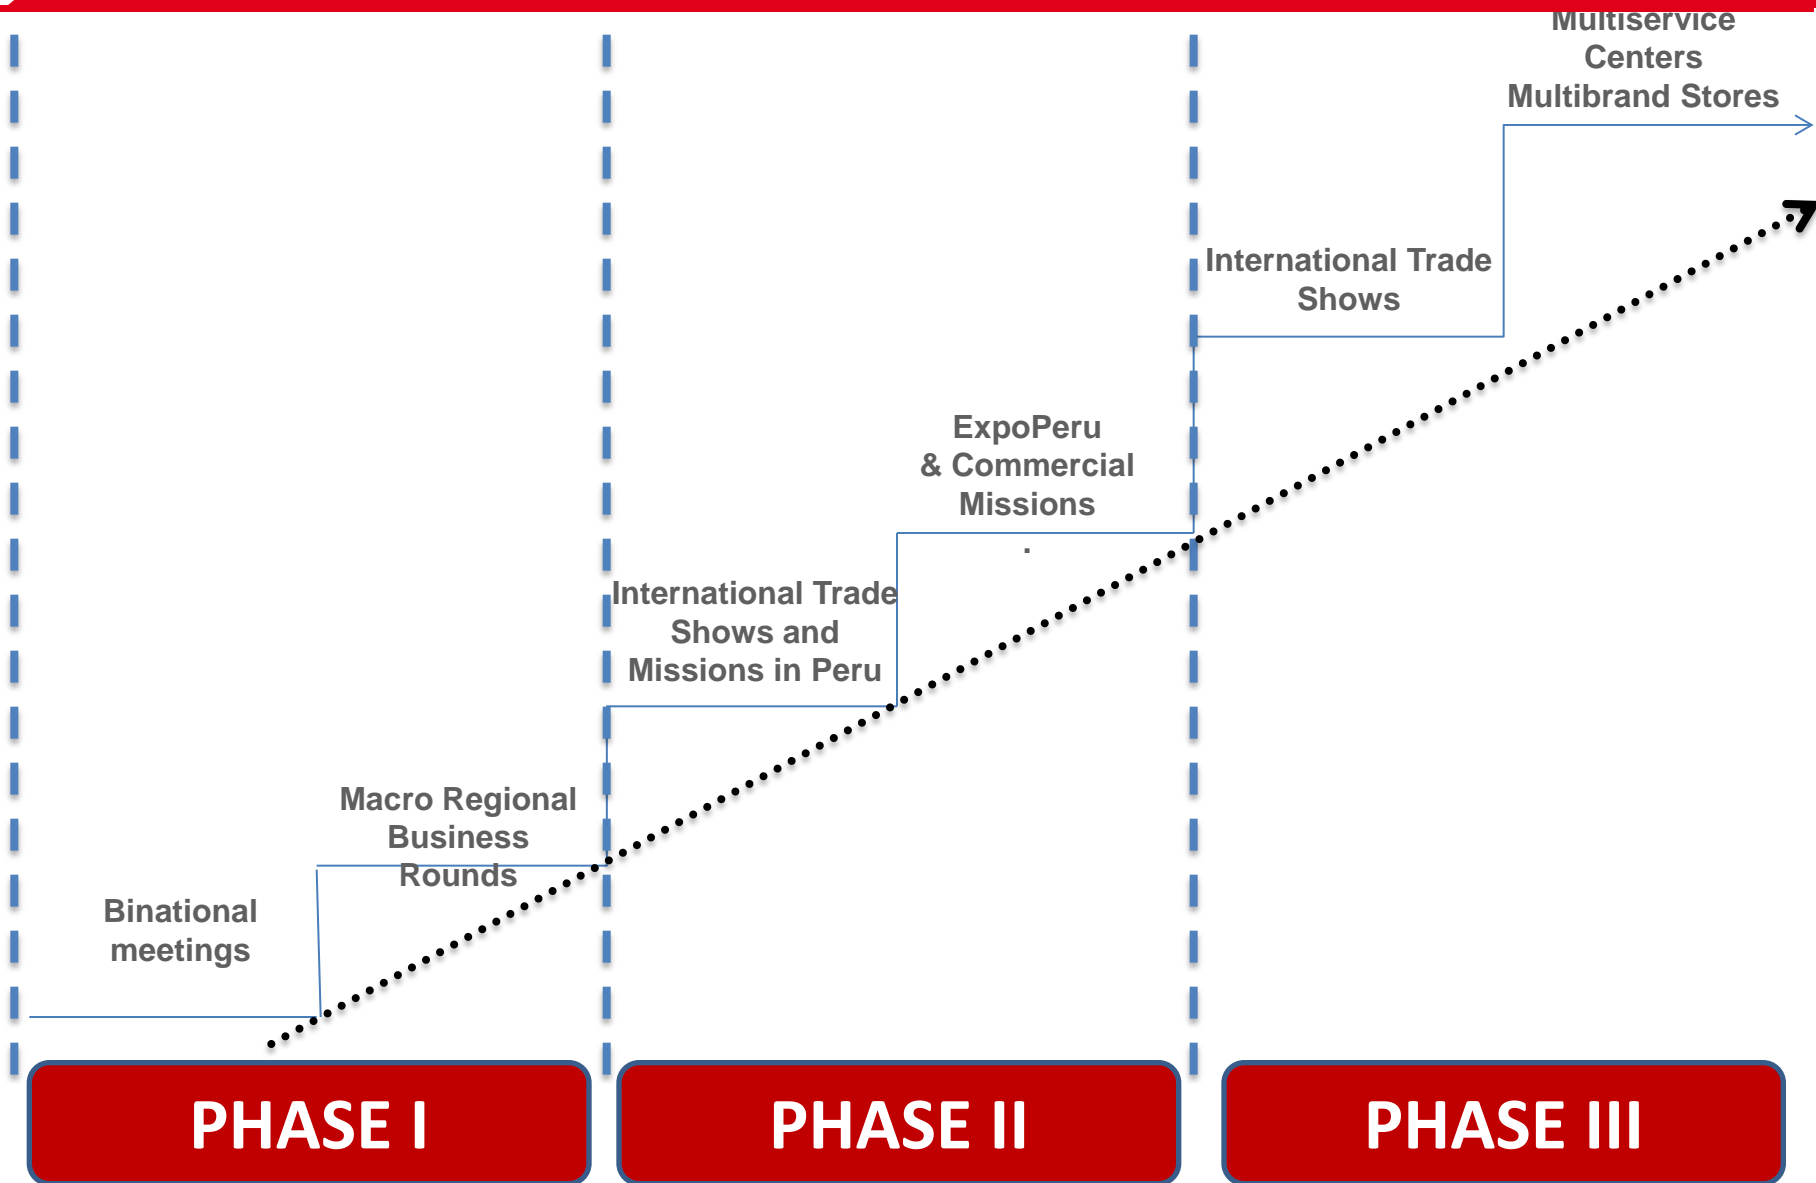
Multiservice Centers Multibrand Stores

International Trade Shows

ExpoPeru & Commercial Missions

International Trade Shows and Missions in Peru

Macro Regional Business Rounds

Binational meetings

PHASE I

PHASE II

PHASE III